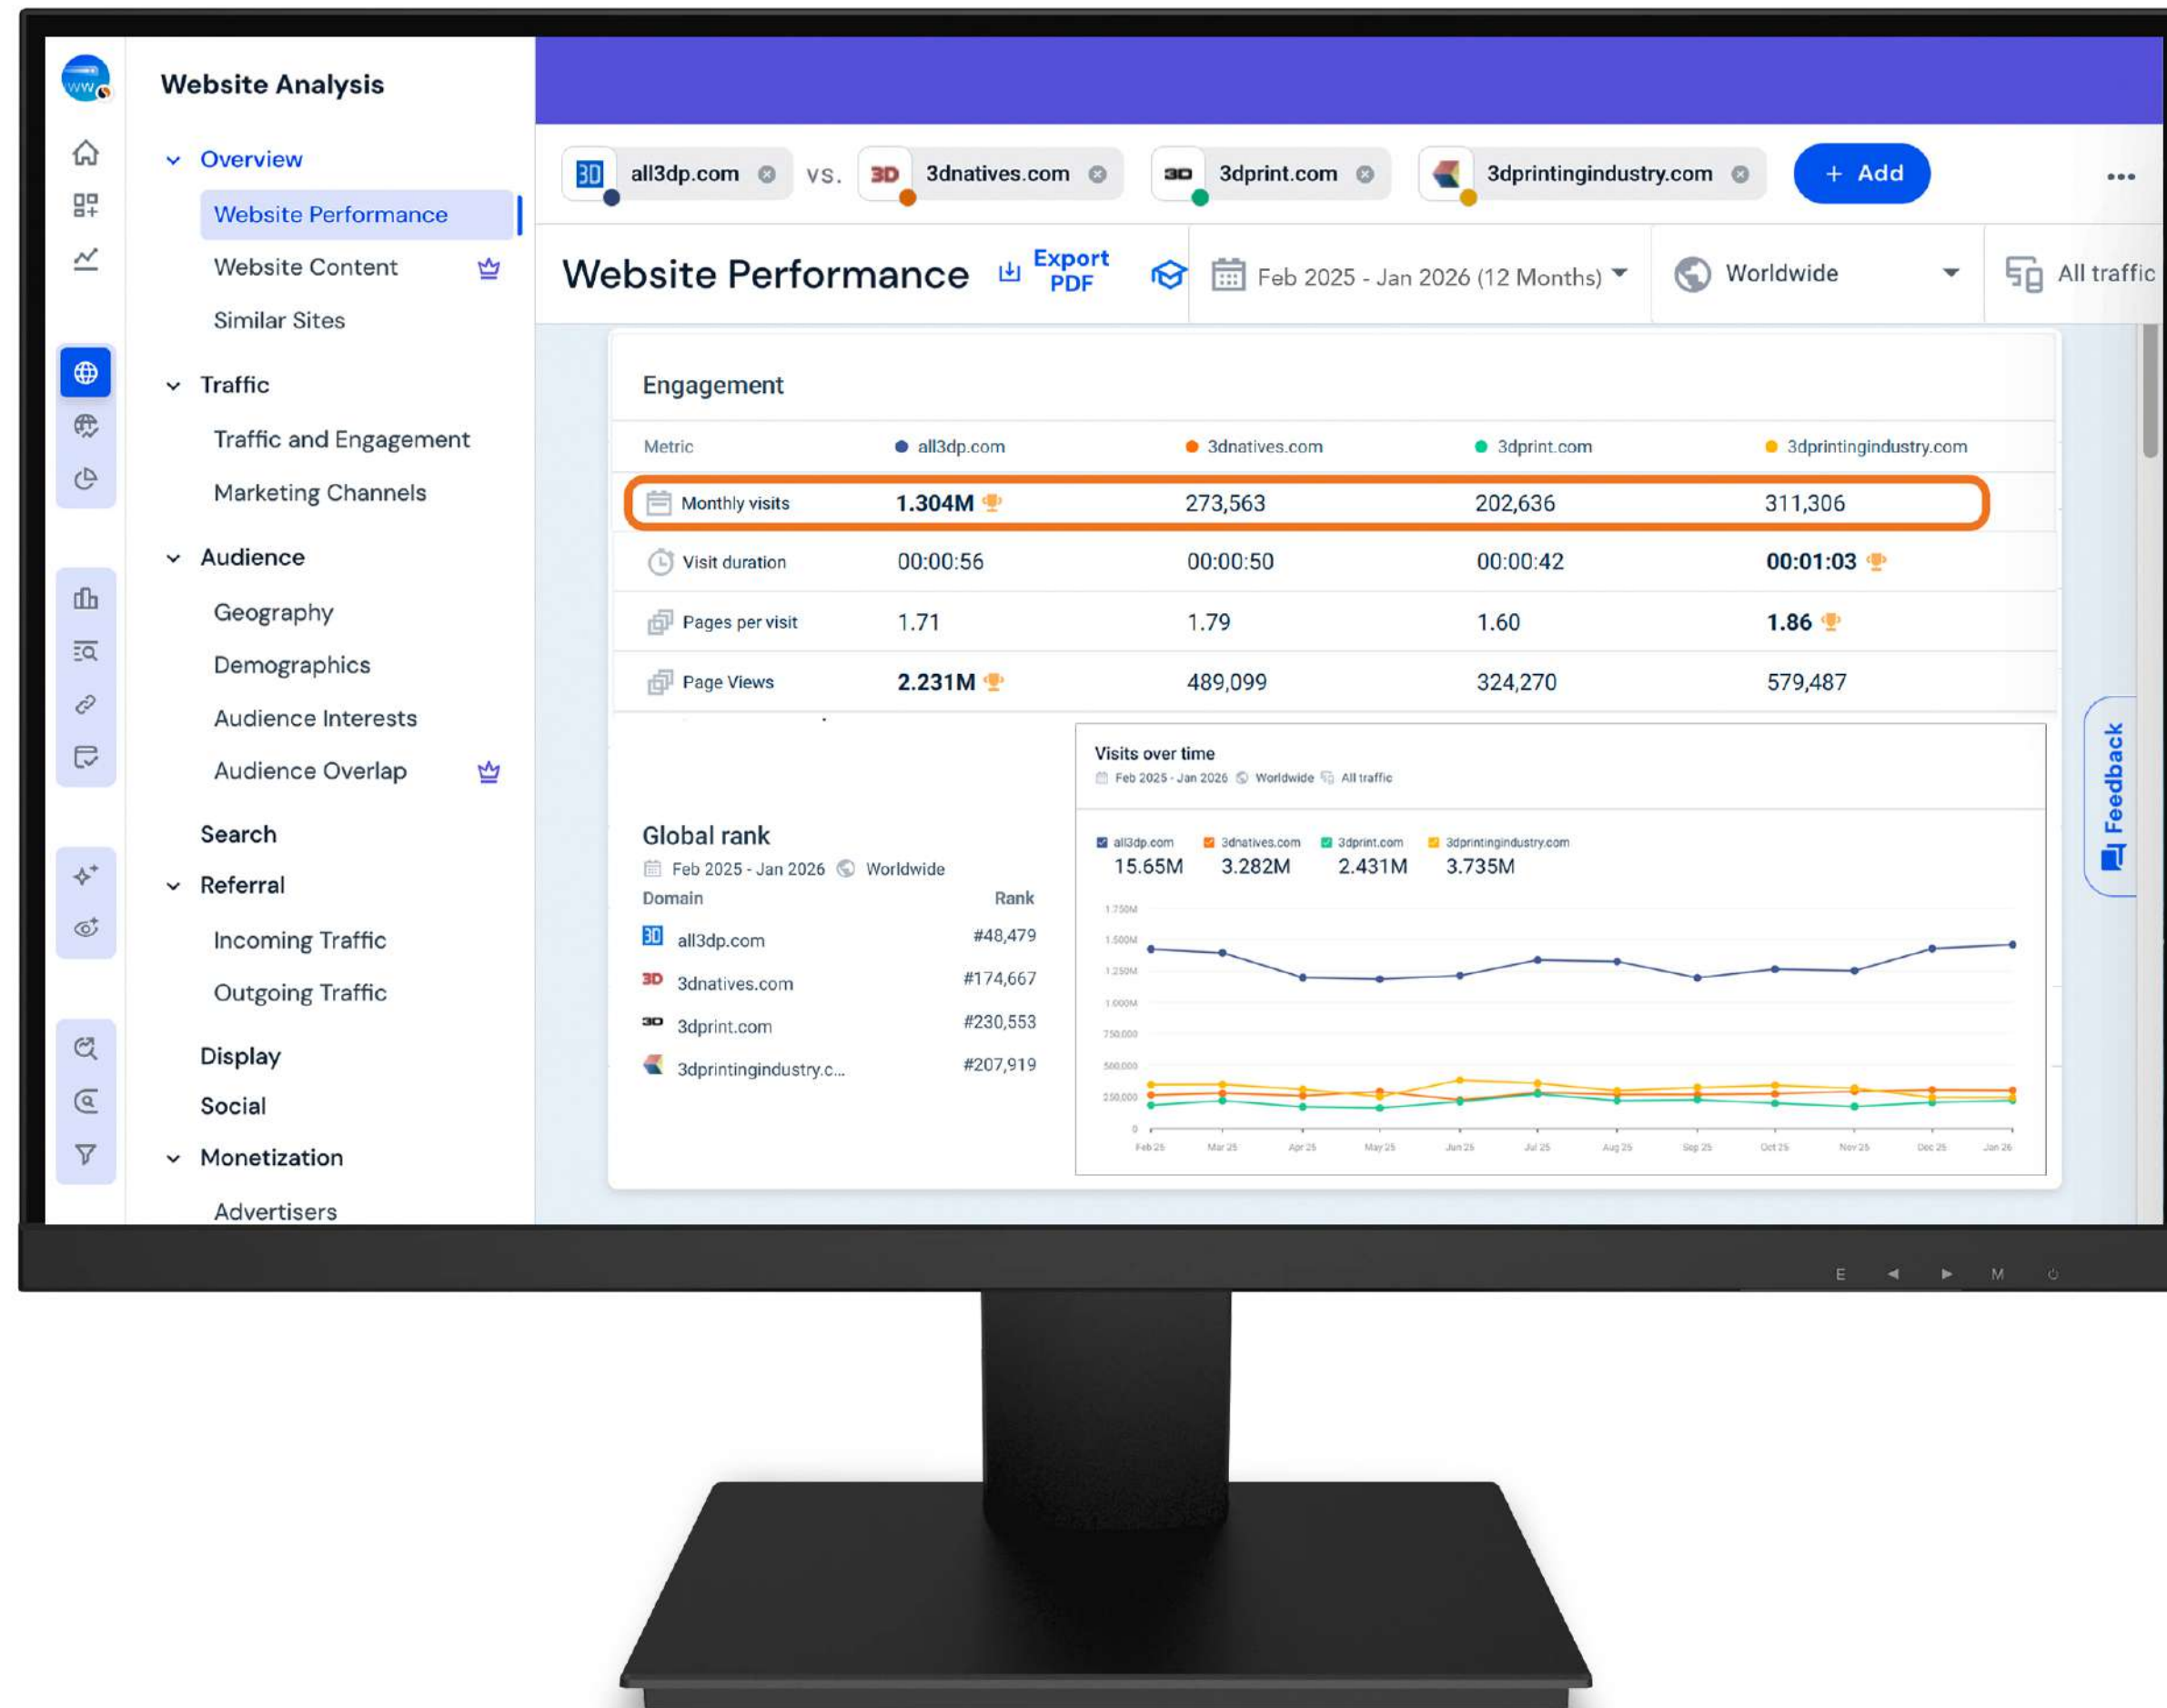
Website Analysis

Overview
Website Performance
Website Content
Similar Sites
Traffic
Traffic and Engagement
Marketing Channels
Audience
Geography
Demographics
Audience Interests
Audience Overlap
Search
Referral
Incoming Traffic
Outgoing Traffic
Display
Social
Monetization
Advertisers

all3dp.com vs. 3dnatives.com 3dprint.com 3dprintingindustry.com + Add

Website Performance Export PDF Feb 2025 - Jan 2026 (12 Months) Worldwide All traffic

Engagement

| Metric | all3dp.com | 3dnatives.com | 3dprint.com | 3dprintingindustry.com |
|---|---|---|---|---|
| Monthly visits | 1.304M | 273,563 | 202,636 | 311,306 |
| Visit duration | 00:00:56 | 00:00:50 | 00:00:42 | 00:01:03 |
| Pages per visit | 1.71 | 1.79 | 1.60 | 1.86 |
| Page Views | 2.231M | 489,099 | 324,270 | 579,487 |

Global rank
Feb 2025 - Jan 2026 Worldwide

| Domain | Rank |
|---|---|
| all3dp.com | #48,479 |
| 3dnatives.com | #174,667 |
| 3dprint.com | #230,553 |
| 3dprintingindustry.c... | #207,919 |

Visits over time
Feb 2025 - Jan 2026 Worldwide All traffic
all3dp.com 15.65M 3dnatives.com 3.282M 3dprint.com 2.431M 3dprintingindustry.com 3.735M
1.750M 1.500M 1.250M 1.000M 750,000 500,000 250,000 0
Feb 25 Mar 25 Apr 25 May 25 Jun 25 Jul 25 Aug 25 Sep 25 Oct 25 Nov 25 Dec 25 Jan 26

Feedback

E M